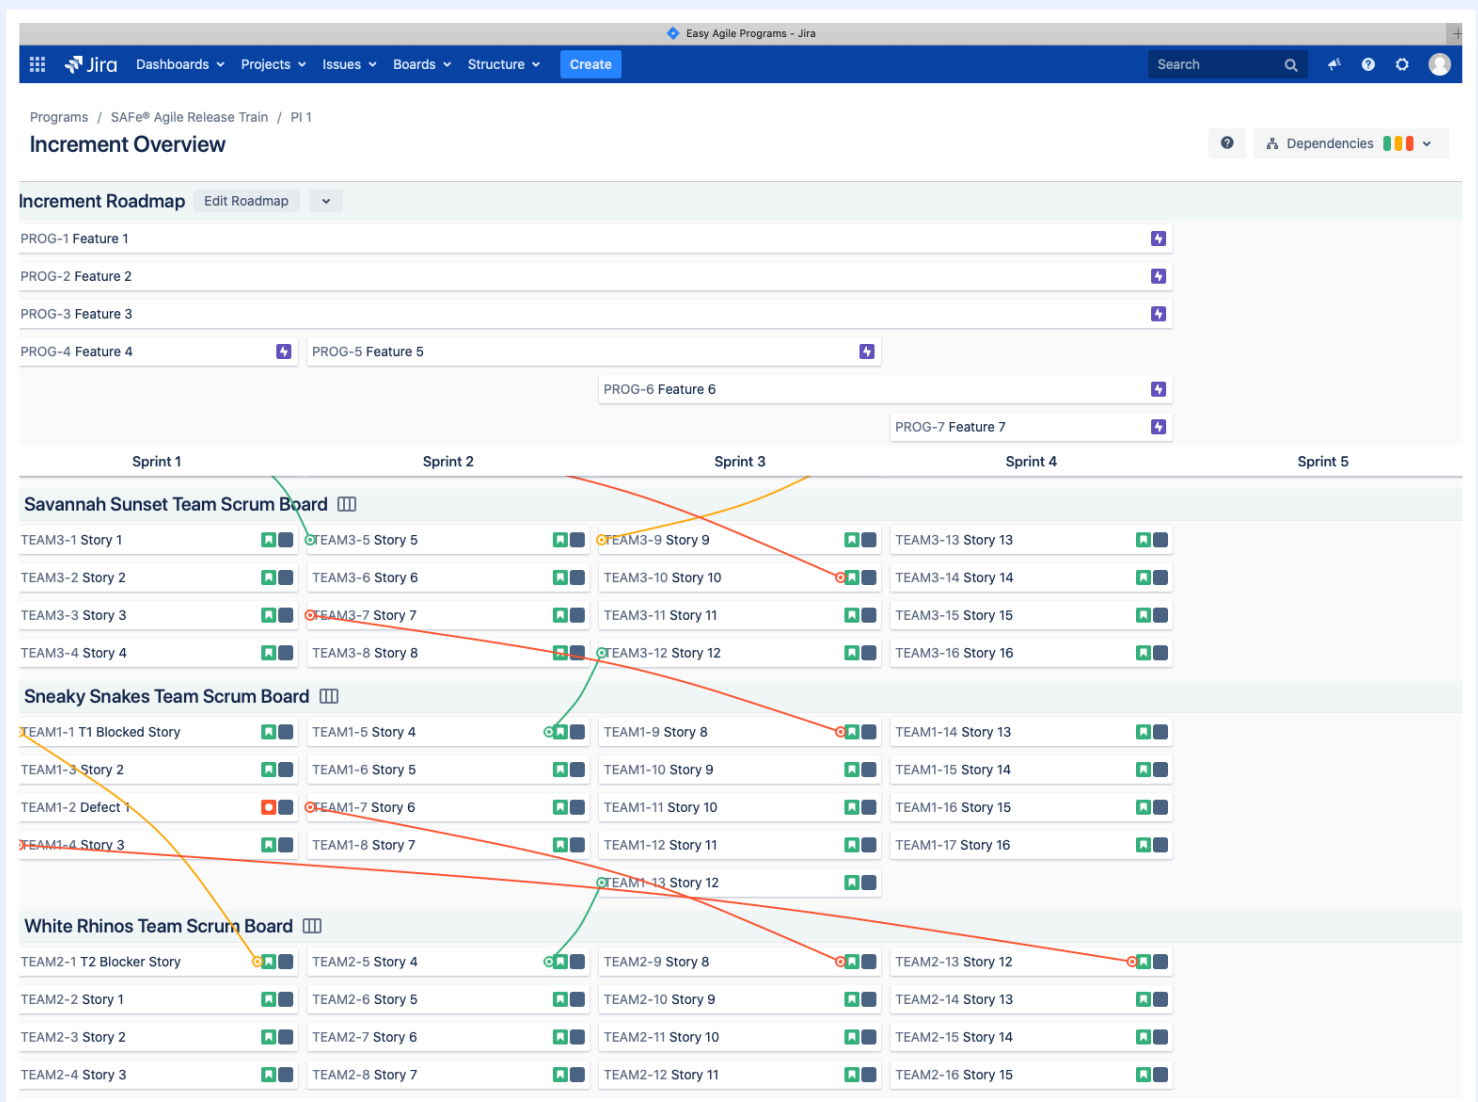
Easy Agile Programs - Jira

Jira Dashboards Projects Issues Boards Structure Create Search

Programs / SAFe® Agile Release Train / PI 1

Increment Overview

Dependencies

Increment Roadmap Edit Roadmap

PROG-1 Feature 1

PROG-2 Feature 2

PROG-3 Feature 3

PROG-4 Feature 4

PROG-5 Feature 5

PROG-6 Feature 6

PROG-7 Feature 7

| Sprint 1 | Sprint 2 | Sprint 3 | Sprint 4 | Sprint 5 |
|---|---|---|---|---|

Savannah Sunset Team Scrum Board

| TEAM3-1 Story 1 | TEAM3-5 Story 5 | TEAM3-9 Story 9 | TEAM3-13 Story 13 |
|---|---|---|---|
| TEAM3-2 Story 2 | TEAM3-6 Story 6 | TEAM3-10 Story 10 | TEAM3-14 Story 14 |
| TEAM3-3 Story 3 | TEAM3-7 Story 7 | TEAM3-11 Story 11 | TEAM3-15 Story 15 |
| TEAM3-4 Story 4 | TEAM3-8 Story 8 | TEAM3-12 Story 12 | TEAM3-16 Story 16 |

Sneaky Snakes Team Scrum Board

| TEAM1-1 T1 Blocked Story | TEAM1-5 Story 4 | TEAM1-9 Story 8 | TEAM1-14 Story 13 |
|---|---|---|---|
| TEAM1-3 Story 2 | TEAM1-6 Story 5 | TEAM1-10 Story 9 | TEAM1-15 Story 14 |
| TEAM1-2 Defect 1 | TEAM1-7 Story 6 | TEAM1-11 Story 10 | TEAM1-16 Story 15 |
| TEAM1-4 Story 3 | TEAM1-8 Story 7 | TEAM1-12 Story 11 | TEAM1-17 Story 16 |
| | | TEAM1-13 Story 12 | |

White Rhinos Team Scrum Board

| TEAM2-1 T2 Blocker Story | TEAM2-5 Story 4 | TEAM2-9 Story 8 | TEAM2-13 Story 12 |
|---|---|---|---|
| TEAM2-2 Story 1 | TEAM2-6 Story 5 | TEAM2-10 Story 9 | TEAM2-14 Story 13 |
| TEAM2-3 Story 2 | TEAM2-7 Story 6 | TEAM2-11 Story 10 | TEAM2-15 Story 14 |
| TEAM2-4 Story 3 | TEAM2-8 Story 7 | TEAM2-12 Story 11 | TEAM2-16 Story 15 |